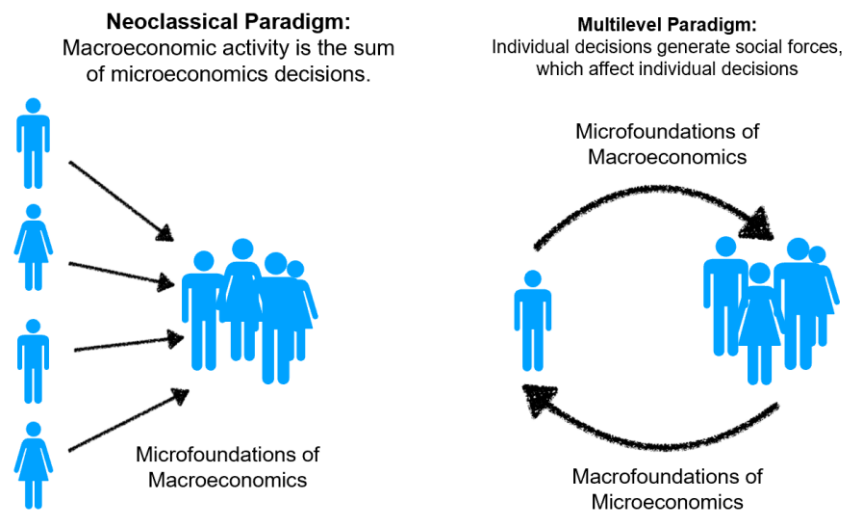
**Neoclassical Paradigm:**
Macroeconomic activity is the sum of microeconomics decisions.

Microfoundations of Macroeconomics

**Multilevel Paradigm:**
Individual decisions generate social forces, which affect individual decisions

Microfoundations of Macroeconomics

Macrofoundations of Microeconomics